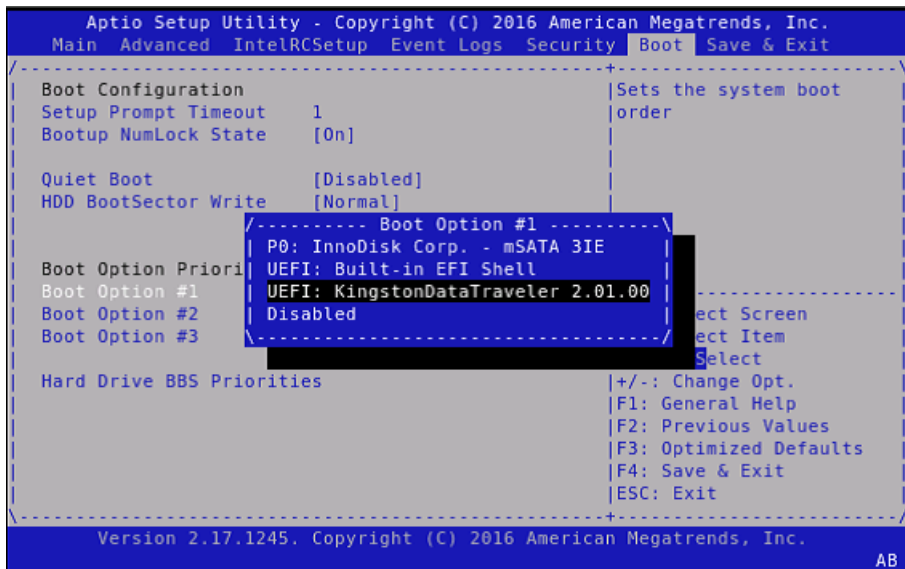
Aptio Setup Utility - Copyright (C) 2016 American Megatrends, Inc.

Main Advanced IntelRCSetup Event Logs Security Boot Save & Exit

Boot Configuration
Setup Prompt Timeout 1
Bootup NumLock State [On]

Quiet Boot [Disabled]
HDD BootSector Write [Normal]

Boot Option Priori
Boot Option #1
Boot Option #2
Boot Option #3

Hard Drive BBS Priorities

Boot Option #1
P0: InnoDisk Corp. - mSATA 3IE
UEFI: Built-in EFI Shell
UEFI: KingstonDataTraveler 2.01.00
Disabled

Sets the system boot order

ect Screen
ect Item
Select
+/-: Change Opt.
F1: General Help
F2: Previous Values
F3: Optimized Defaults
F4: Save & Exit
ESC: Exit

Version 2.17.1245. Copyright (C) 2016 American Megatrends, Inc.
AB